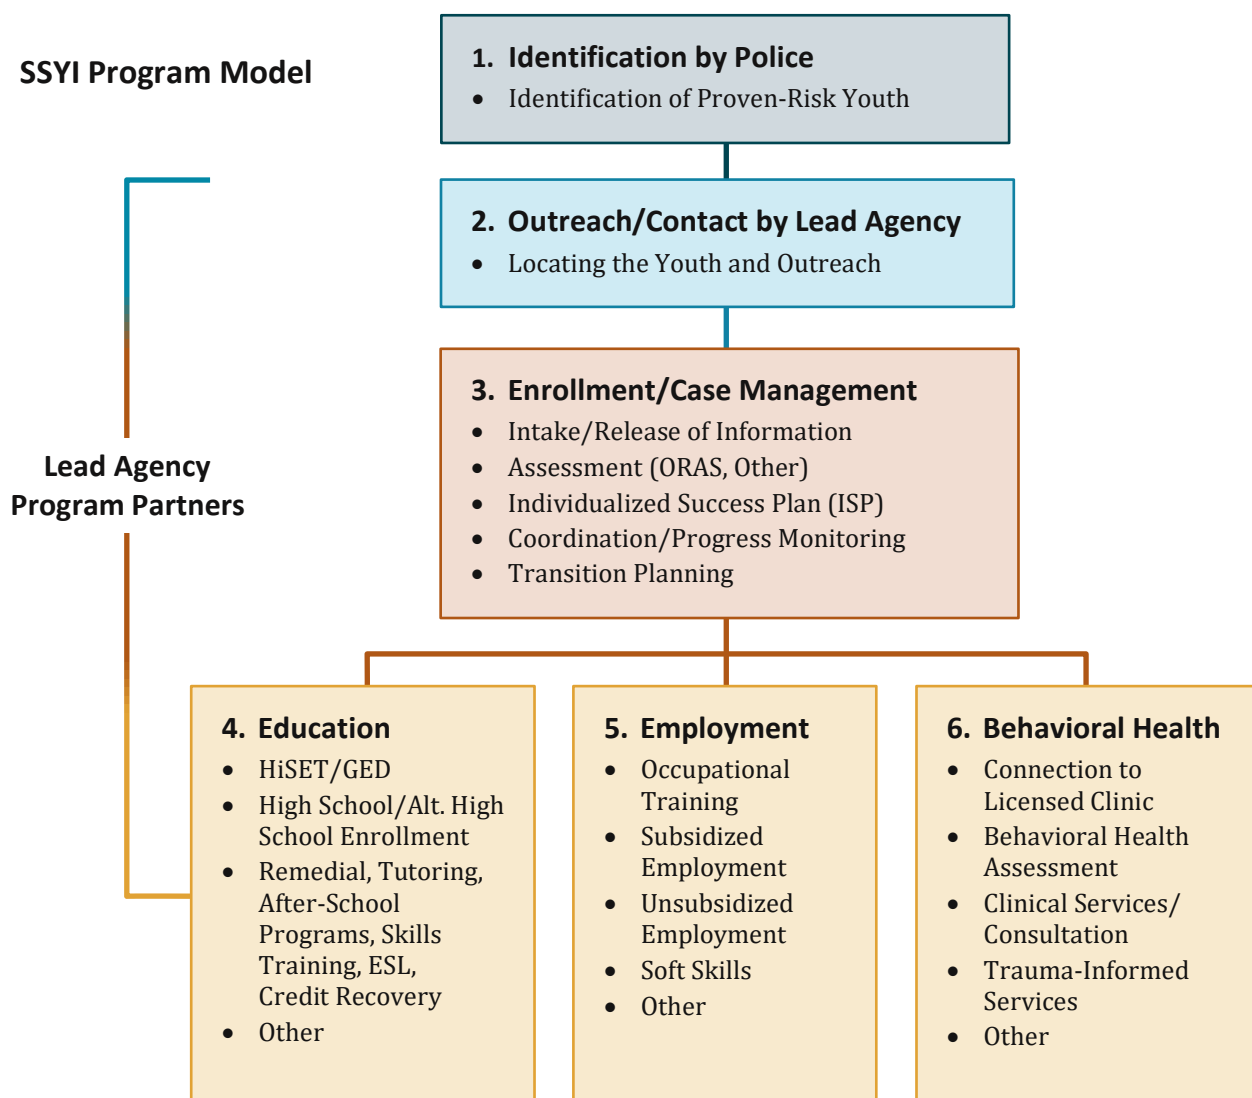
SSYI Program Model

1. Identification by Police
- Identification of Proven-Risk Youth

2. Outreach/Contact by Lead Agency
- Locating the Youth and Outreach

Lead Agency Program Partners

3. Enrollment/Case Management
- Intake/Release of Information
- Assessment (ORAS, Other)
- Individualized Success Plan (ISP)
- Coordination/Progress Monitoring
- Transition Planning

4. Education
- HiSET/GED
- High School/Alt. High School Enrollment
- Remedial, Tutoring, After-School Programs, Skills Training, ESL, Credit Recovery
- Other

5. Employment
- Occupational Training
- Subsidized Employment
- Unsubsidized Employment
- Soft Skills
- Other

6. Behavioral Health
- Connection to Licensed Clinic
- Behavioral Health Assessment
- Clinical Services/ Consultation
- Trauma-Informed Services
- Other